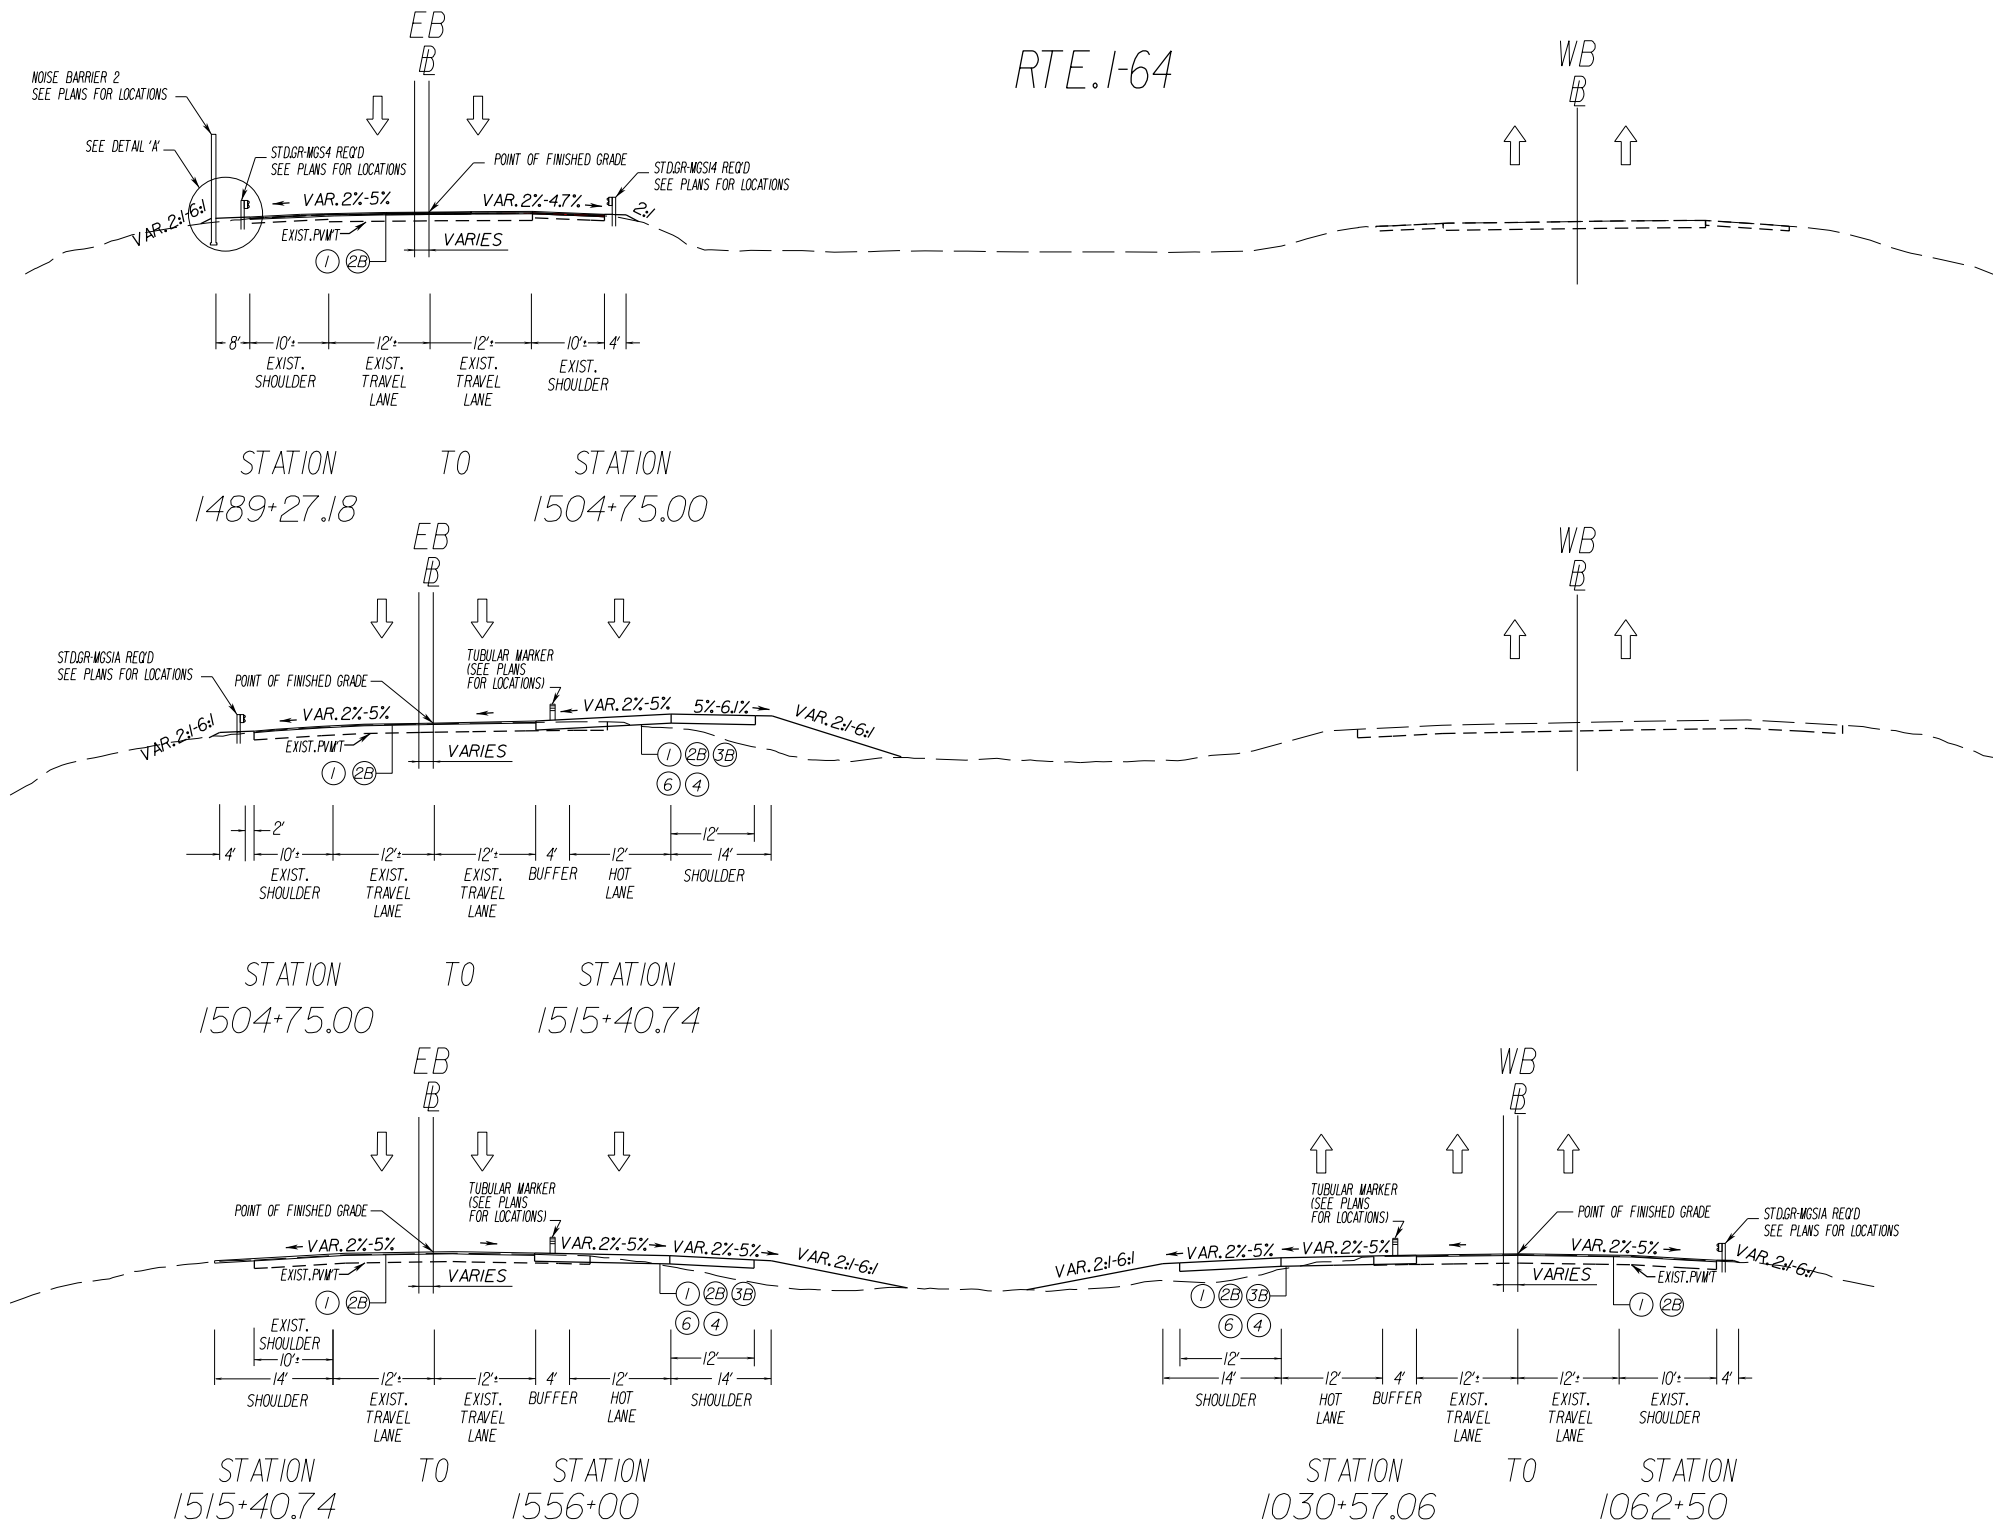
EB
℄

RTE. I-64

WB
℄

NOISE BARRIER 2
SEE PLANS FOR LOCATIONS

SEE DETAIL 'A'

STD.GR-MGS4 REQ'D
SEE PLANS FOR LOCATIONS

POINT OF FINISHED GRADE

STD.GR-MGS14 REQ'D
SEE PLANS FOR LOCATIONS

VAR. 2%-5%
VAR. 2%-4.7%
2:1
VAR. 2:1-6:1
EXIST. PVM'T
VARIES
1 2B

8'
10'±
EXIST. SHOULDER
12'±
EXIST. TRAVEL LANE
12'±
EXIST. TRAVEL LANE
10'±
EXIST. SHOULDER
4'

STATION TO STATION
1489+27.18 1504+75.00

EB
℄

WB
℄

STD.GR-MGS1A REQ'D
SEE PLANS FOR LOCATIONS

POINT OF FINISHED GRADE

TUBULAR MARKER
(SEE PLANS
FOR LOCATIONS)

VAR. 2:1-6:1
VAR. 2%-5%
VAR. 2%-5%
5%-6.1%
VAR. 2:1-6:1
EXIST. PVM'T
VARIES
1 2B
1 2B 3B
6 4

2'
4'
10'±
EXIST. SHOULDER
12'±
EXIST. TRAVEL LANE
12'±
EXIST. TRAVEL LANE
4'
BUFFER
12'
HOT LANE
12'
14'
SHOULDER

STATION TO STATION
1504+75.00 1515+40.74

EB
℄

WB
℄

POINT OF FINISHED GRADE

TUBULAR MARKER
(SEE PLANS
FOR LOCATIONS)

VAR. 2%-5%
VAR. 2%-5%
VAR. 2%-5%
VAR. 2:1-6:1
EXIST. PVM'T
VARIES
1 2B
1 2B 3B
6 4

EXIST. SHOULDER
10'±
14'
SHOULDER
12'±
EXIST. TRAVEL LANE
12'±
EXIST. TRAVEL LANE
4'
BUFFER
12'
HOT LANE
12'
14'
SHOULDER

TUBULAR MARKER
(SEE PLANS
FOR LOCATIONS)

POINT OF FINISHED GRADE

STD.GR-MGS1A REQ'D
SEE PLANS FOR LOCATIONS

VAR. 2:1-6:1
VAR. 2%-5%
VAR. 2%-5%
VAR. 2%-5%
VAR. 2:1-6:1
VARIES
EXIST. PVM'T
1 2B 3B
6 4
1 2B

12'
14'
SHOULDER
12'
HOT LANE
4'
BUFFER
12'±
EXIST. TRAVEL LANE
12'±
EXIST. TRAVEL LANE
10'±
EXIST. SHOULDER
4'

STATION TO STATION
1515+40.74 1556+00

STATION TO STATION
1030+57.06 1062+50